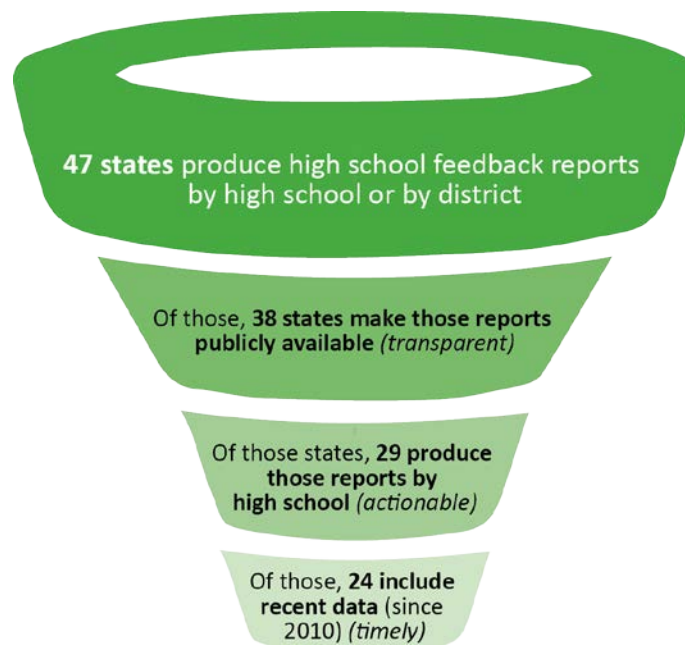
**47 states** produce high school feedback reports by high school or by district

Of those, **38 states make those reports publicly available** *(transparent)*

Of those states, **29 produce those reports by high school** *(actionable)*

Of those, **24 include recent data** (since 2010) *(timely)*